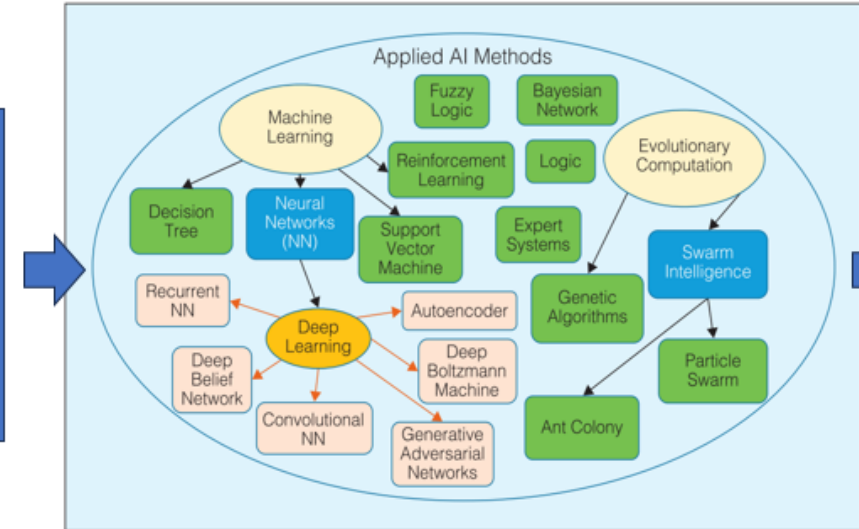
Applied AI Methods

Machine Learning

Fuzzy Logic

Bayesian Network

Reinforcement Learning

Logic

Evolutionary Computation

Decision Tree

Neural Networks (NN)

Support Vector Machine

Expert Systems

Swarm Intelligence

Recurrent NN

Deep Learning

Autoencoder

Genetic Algorithms

Deep Belief Network

Deep Boltzmann Machine

Particle Swarm

Convolutional NN

Generative Adversarial Networks

Ant Colony